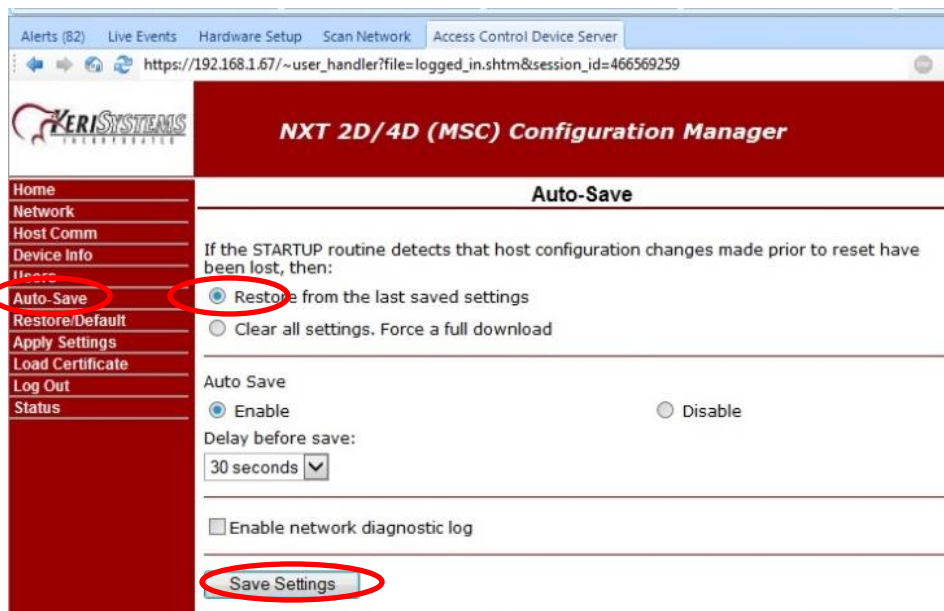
Alerts (82) Live Events Hardware Setup Scan Network Access Control Device Server

https://192.168.1.67/~user_handler?file=logged_in.shtm&session_id=466569259

KERISYSTEMS INCORPORATED

NXT 2D/4D (MSC) Configuration Manager

Home
Network
Host Comm
Device Info
Users
Auto-Save
Restore/Default
Apply Settings
Load Certificate
Log Out
Status

Auto-Save

If the STARTUP routine detects that host configuration changes made prior to reset have been lost, then:

Restore from the last saved settings

Clear all settings. Force a full download

Auto Save

Enable

Disable

Delay before save:

30 seconds

Enable network diagnostic log

Save Settings